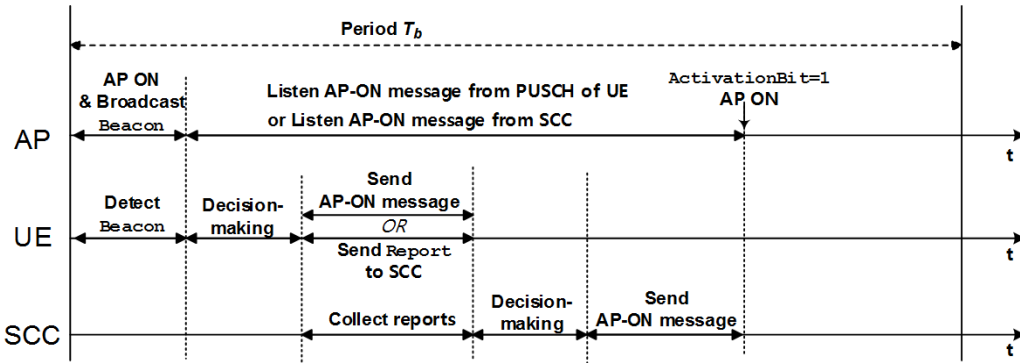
Period $T_b$

AP ON & Broadcast Beacon

Listen AP-ON message from PUSCH of UE or Listen AP-ON message from SCC

ActivationBit=1
AP ON

AP

t

Detect Beacon

Decision-making

Send AP-ON message

OR

Send Report to SCC

UE

t

SCC

Collect reports

Decision-making

Send AP-ON message

t